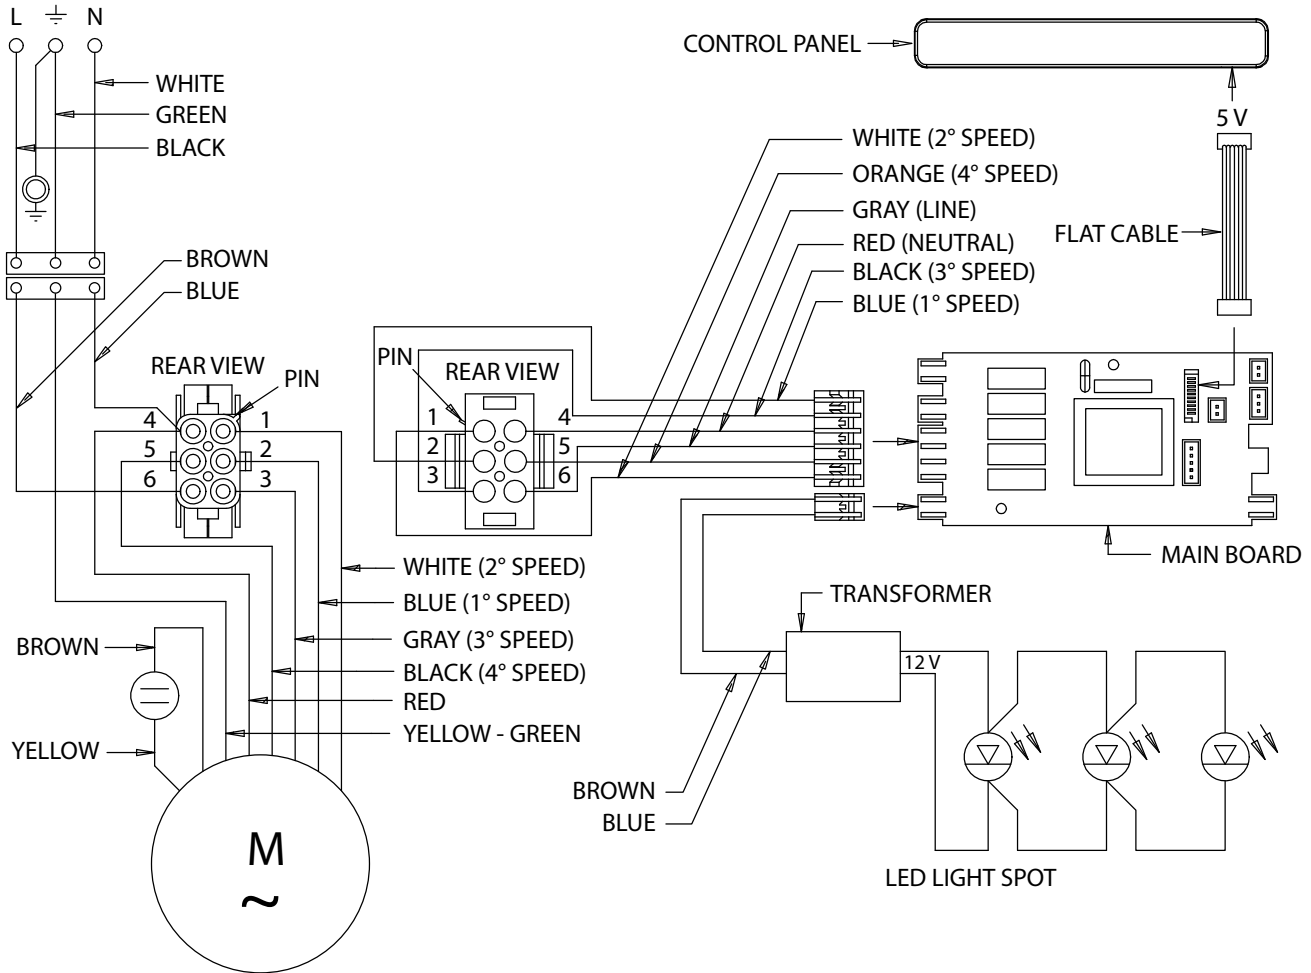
L ⏚ N

WHITE
GREEN
BLACK

BROWN
BLUE

REAR VIEW
PIN
4 1
5 2
6 3

CONTROL PANEL

5 V

WHITE (2° SPEED)
ORANGE (4° SPEED)
GRAY (LINE)
RED (NEUTRAL)
BLACK (3° SPEED)
BLUE (1° SPEED)

FLAT CABLE

PIN
REAR VIEW
1 4
2 5
3 6

MAIN BOARD

WHITE (2° SPEED)
BLUE (1° SPEED)
GRAY (3° SPEED)
BLACK (4° SPEED)
RED
YELLOW - GREEN

BROWN
YELLOW

M
~

TRANSFORMER
12 V

BROWN
BLUE

LED LIGHT SPOT